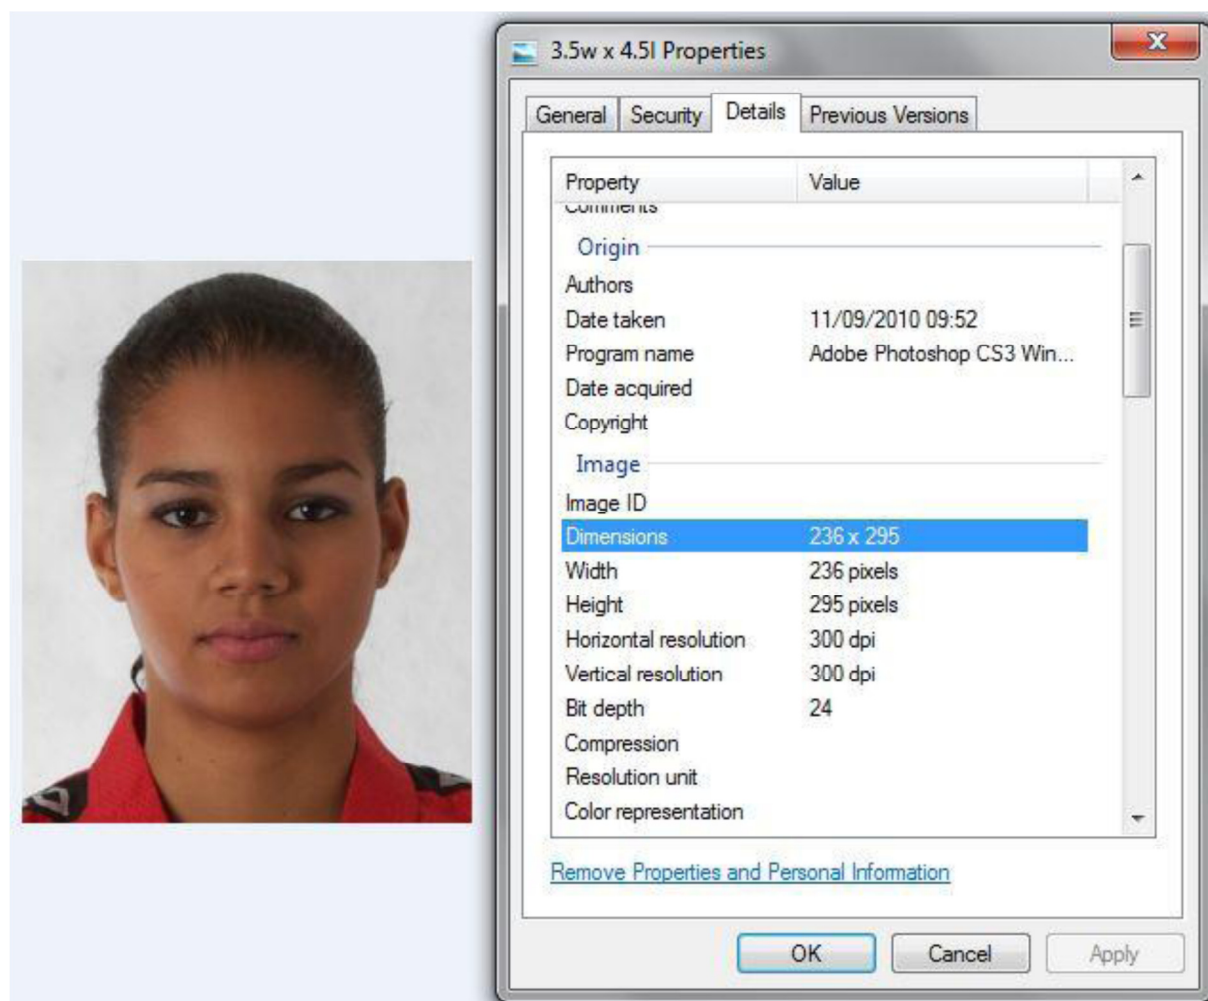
3.5w x 4.5l Properties

General | Security | Details | Previous Versions

| Property | Value |
|---|---|
| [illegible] | |
| Origin | |
| Authors | |
| Date taken | 11/09/2010 09:52 |
| Program name | Adobe Photoshop CS3 Win... |
| Date acquired | |
| Copyright | |
| Image | |
| Image ID | |
| Dimensions | 236 x 295 |
| Width | 236 pixels |
| Height | 295 pixels |
| Horizontal resolution | 300 dpi |
| Vertical resolution | 300 dpi |
| Bit depth | 24 |
| Compression | |
| Resolution unit | |
| Color representation | |

Remove Properties and Personal Information

OK | Cancel | Apply